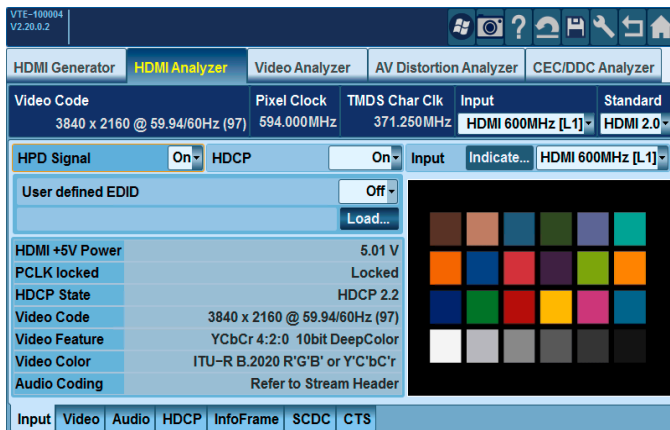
VTE-100004
V2.20.0.2

?

HDMI Generator | HDMI Analyzer | Video Analyzer | AV Distortion Analyzer | CEC/DDC Analyzer

Video Code
3840 x 2160 @ 59.94/60Hz (97)
Pixel Clock
594.000MHz
TMDS Char Clk
371.250MHz
Input
HDMI 600MHz [L1]
Standard
HDMI 2.0

HPD Signal On
HDCP On
Input Indicate... HDMI 600MHz [L1]

User defined EDID Off
Load...

| | |
|---|---|
| HDMI +5V Power | 5.01 V |
| PCLK locked | Locked |
| HDCP State | HDCP 2.2 |
| Video Code | 3840 x 2160 @ 59.94/60Hz (97) |
| Video Feature | YCbCr 4:2:0 10bit DeepColor |
| Video Color | ITU−R B.2020 R'G'B' or Y'C'bC'r |
| Audio Coding | Refer to Stream Header |

Input | Video | Audio | HDCP | InfoFrame | SCDC | CTS